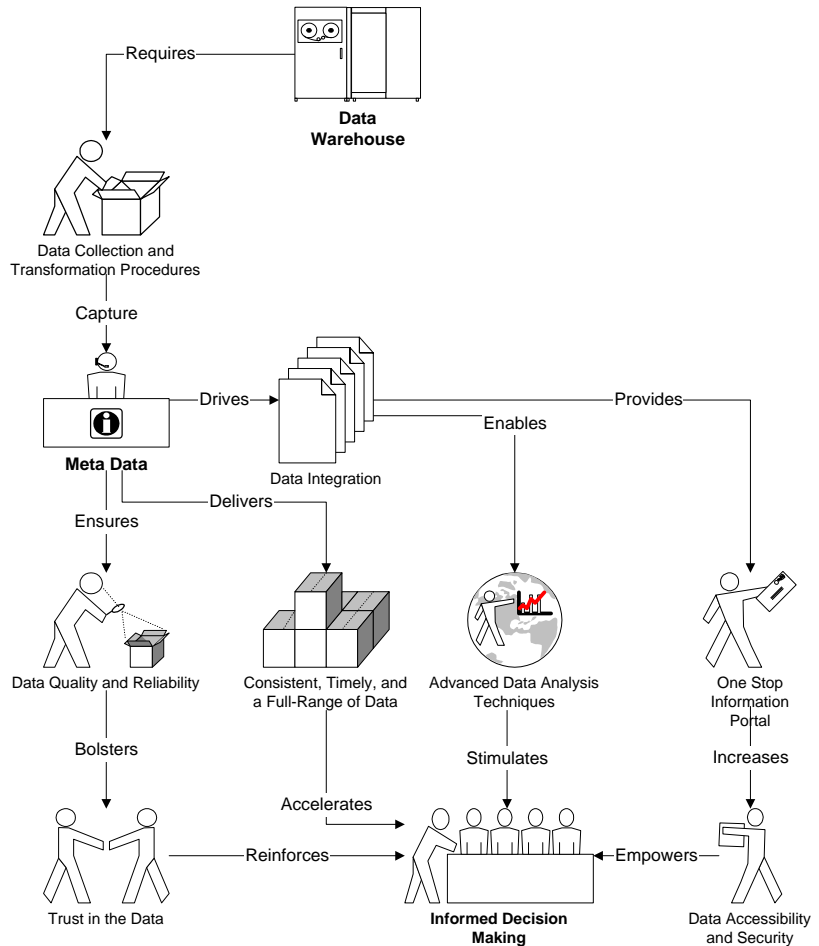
Requires

Data Warehouse

Data Collection and Transformation Procedures

Capture

Drives

Provides

Enables

Meta Data

Data Integration

Ensures

Delivers

Data Quality and Reliability

Consistent, Timely, and a Full-Range of Data

Advanced Data Analysis Techniques

One Stop Information Portal

Bolsters

Stimulates

Increases

Accelerates

Reinforces

Empowers

Trust in the Data

Informed Decision Making

Data Accessibility and Security